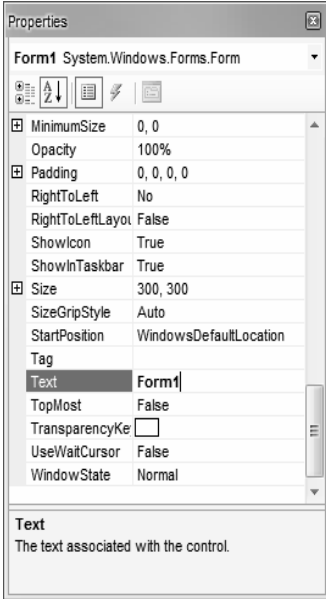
Properties

Form1 System.Windows.Forms.Form

| | |
|---|---|
| MinimumSize | 0, 0 |
| Opacity | 100% |
| Padding | 0, 0, 0, 0 |
| RightToLeft | No |
| RightToLeftLayou | False |
| ShowIcon | True |
| ShowInTaskbar | True |
| Size | 300, 300 |
| SizeGripStyle | Auto |
| StartPosition | WindowsDefaultLocation |
| Tag | |
| Text | Form1 |
| TopMost | False |
| TransparencyKe | |
| UseWaitCursor | False |
| WindowState | Normal |

Text
The text associated with the control.